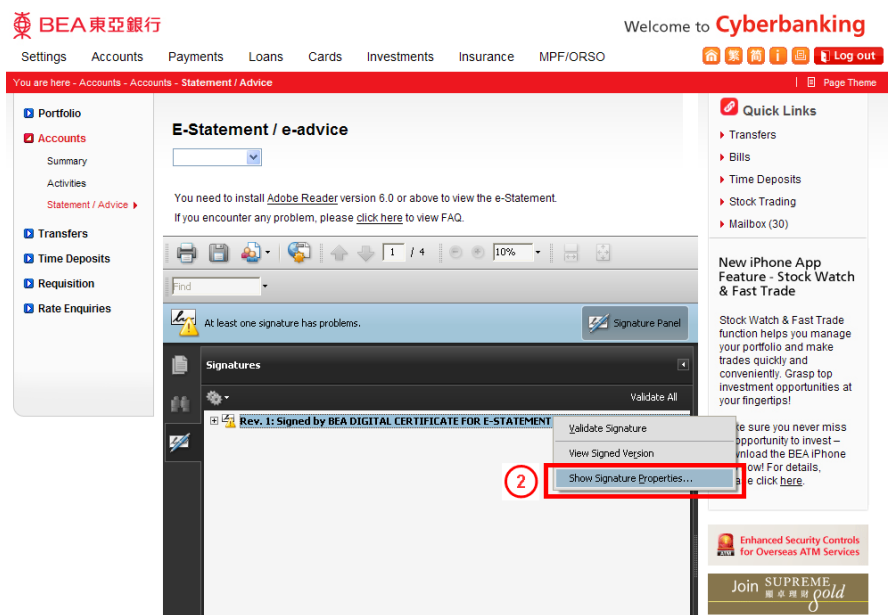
BEA東亞銀行

Welcome to Cyberbanking

Settings Accounts Payments Loans Cards Investments Insurance MPF/ORSO

Log out

You are here - Accounts - Accounts - Statement / Advice

Page Theme

Portfolio
Accounts
Summary
Activities
Statement / Advice
Transfers
Time Deposits
Requisition
Rate Enquiries

E-Statement / e-advice

You need to install Adobe Reader version 6.0 or above to view the e-Statement.
If you encounter any problem, please click here to view FAQ.

1 / 4 10%

Find

At least one signature has problems.

Signature Panel

Signatures

Validate All

Rev. 1: Signed by BEA DIGITAL CERTIFICATE FOR E-STATEMENT

Validate Signature
View Signed Version
Show Signature Properties...

2

Quick Links
Transfers
Bills
Time Deposits
Stock Trading
Mailbox (30)

New iPhone App Feature - Stock Watch & Fast Trade

Stock Watch & Fast Trade function helps you manage your portfolio and make trades quickly and conveniently. Grasp top investment opportunities at your fingertips!

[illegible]ke sure you never miss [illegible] opportunity to invest – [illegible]wnload the BEA iPhone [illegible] now! For details, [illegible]e click here.

Enhanced Security Controls for Overseas ATM Services

Join SUPREME 顯卓理財 gold